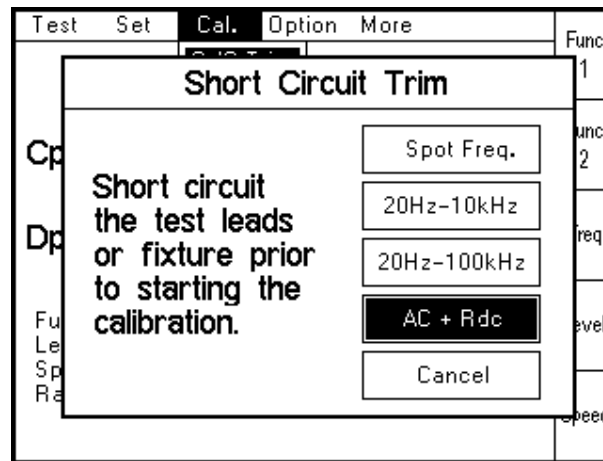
Test Set Cal. Option More

Func 1

Short Circuit Trim

Cp

Short circuit the test leads or fixture prior to starting the calibration.

Dp

Fu
Le
Sp
Ra

Spot Freq.

20Hz-10kHz

20Hz-100kHz

AC + Rdc

Cancel

unc 2

req

evel

peed